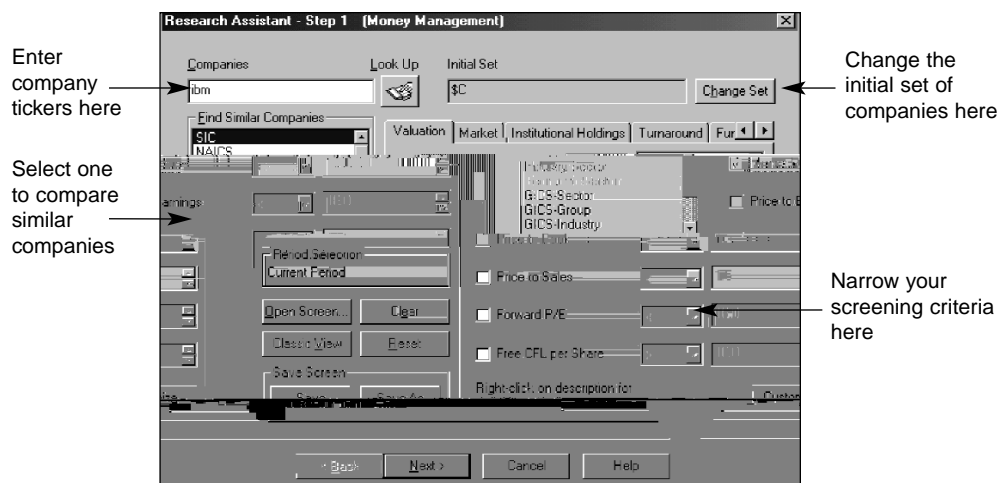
Research Assistant - Step 1 (Money Management)

Enter company tickers here

Companies
ibm

Look Up

Initial Set
$C

Change Set

Change the initial set of companies here

Find Similar Companies
SIC
NAICS

Valuation | Market | Institutional Holdings | Turnaround | Fur

Select one to compare similar companies

Industry Sector
Industry Sector
GICS-Sector
GICS-Group
GICS-Industry

Price to B

arnings:

Period Selection
Current Period

Price to Sales

Narrow your screening criteria here

Open Screen...
Clear

Forward P/E

Classic View
Reset

Free CFL per Share

Save Screen

Right-click on description for

Save
Save As

Custom

< Back
Next >
Cancel
Help